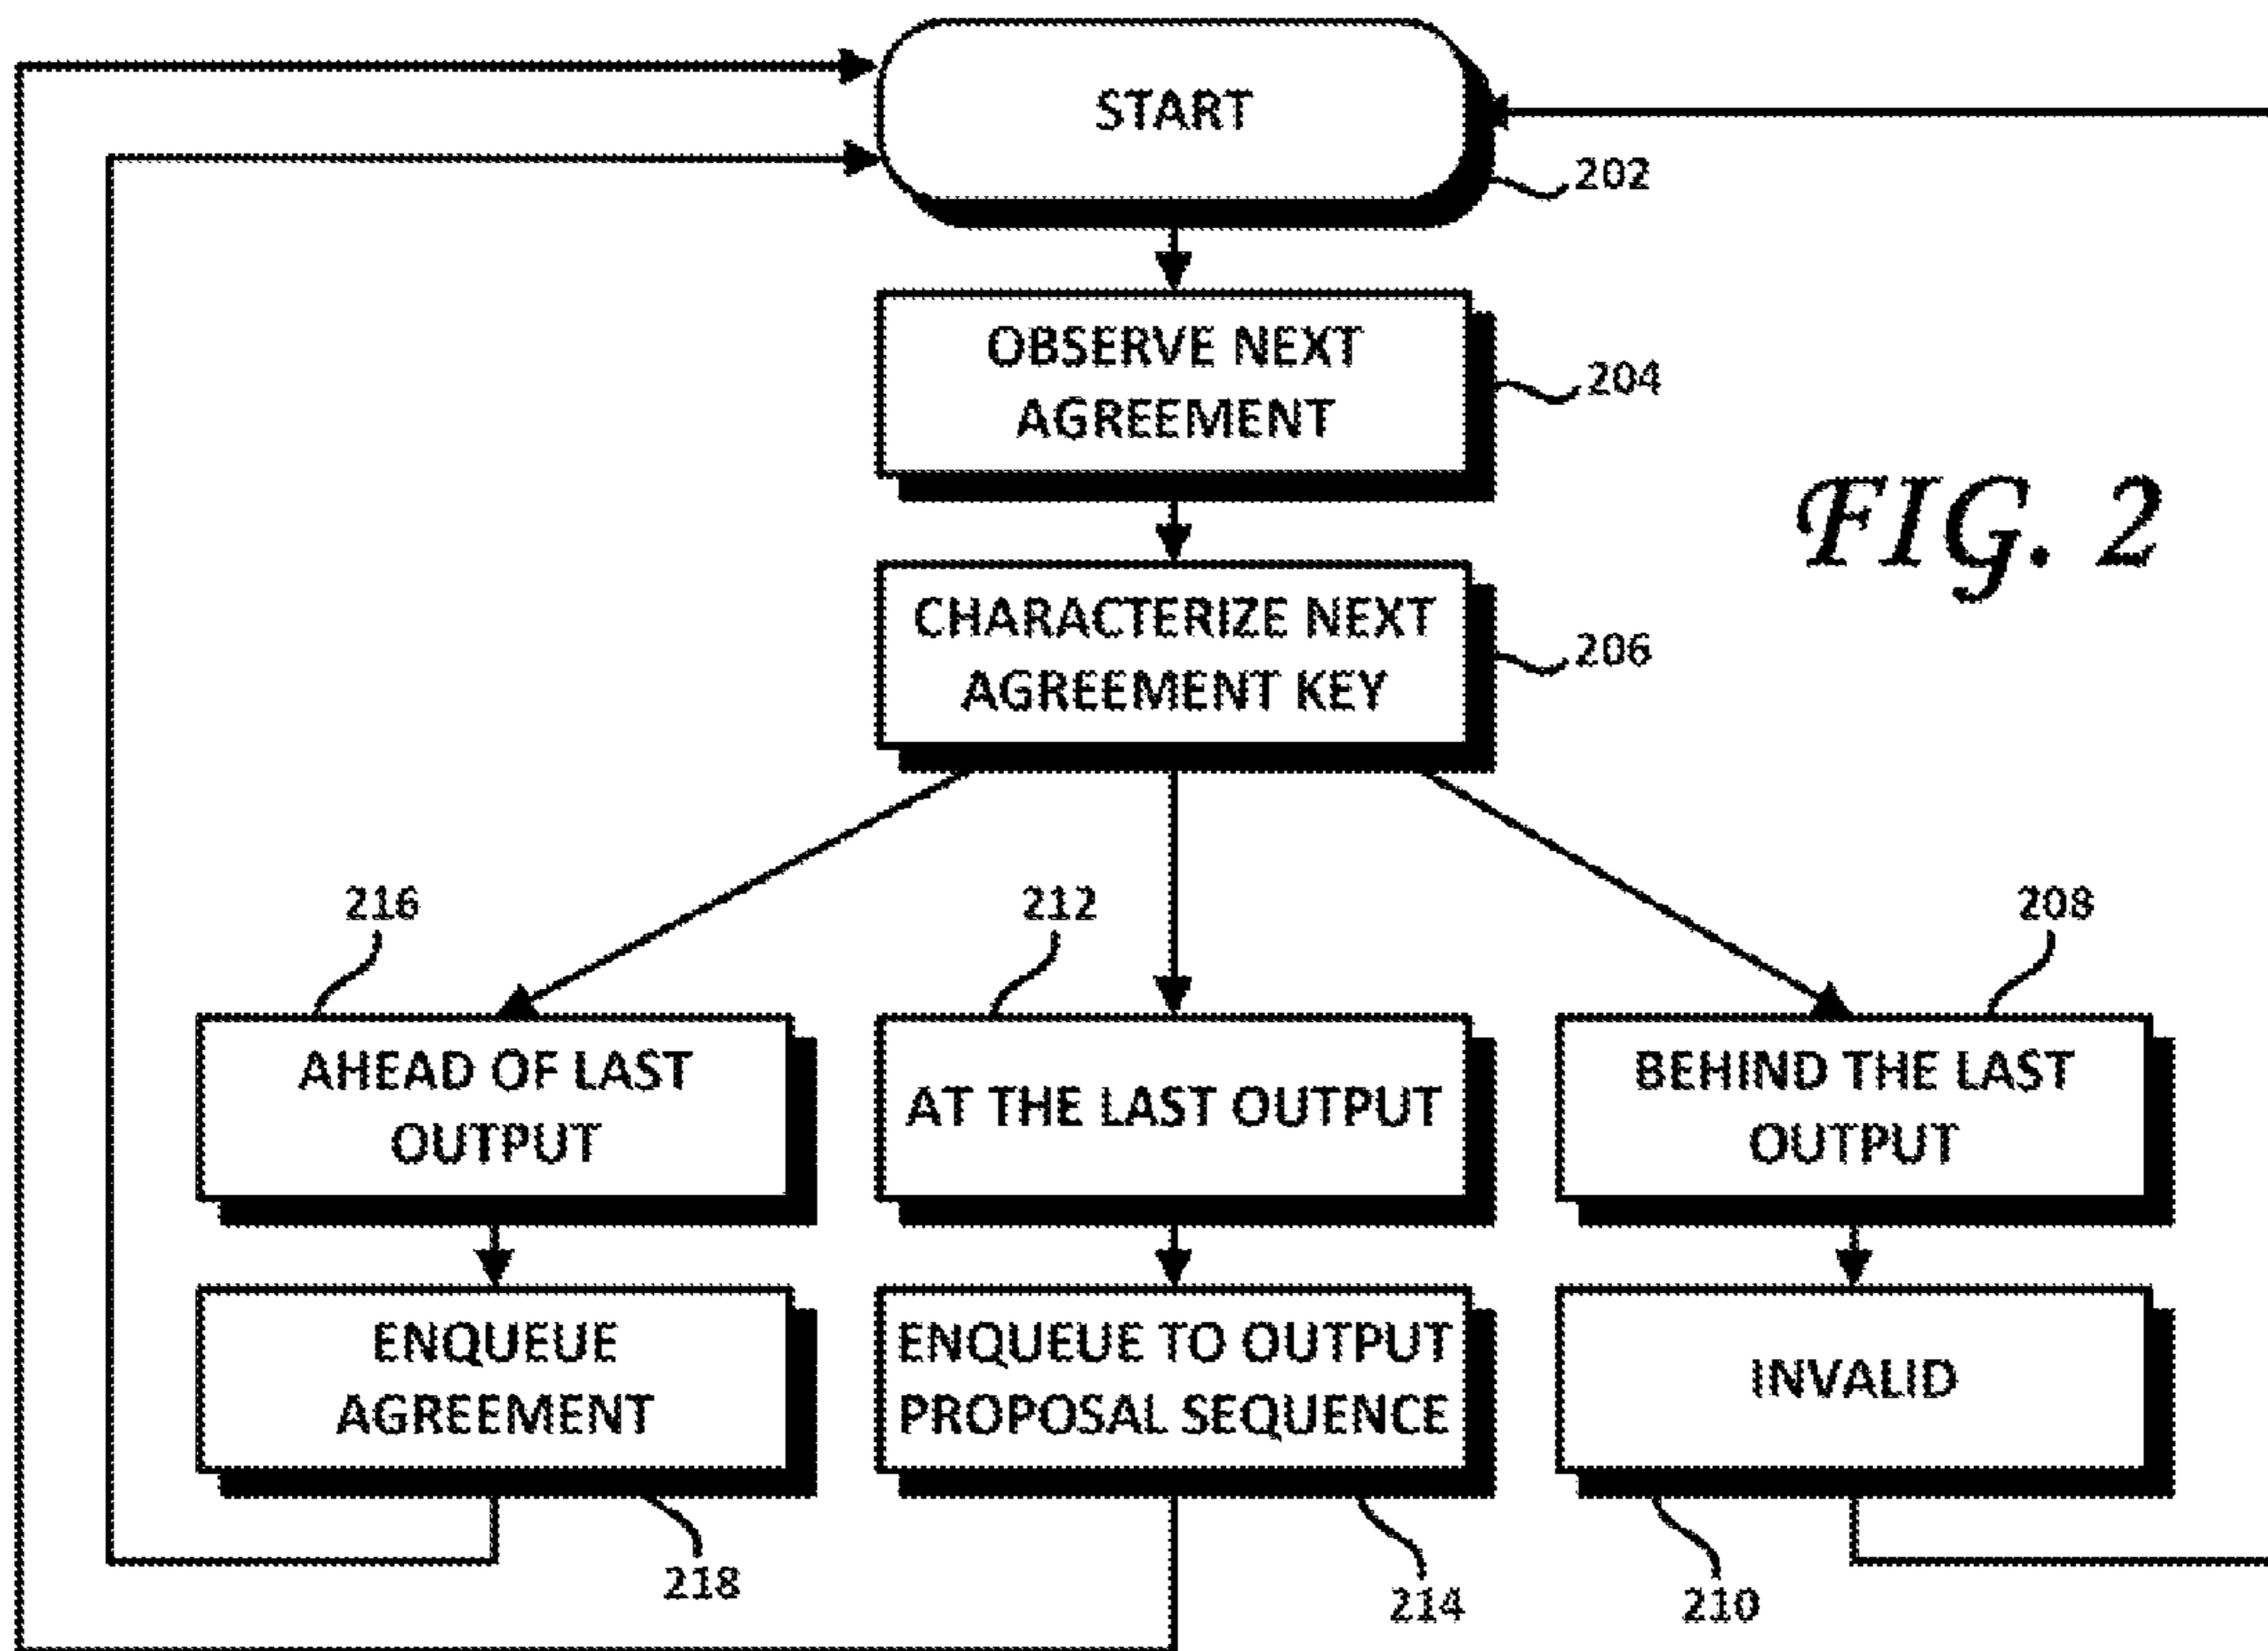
START
202
OBSERVE NEXT AGREEMENT
204
FIG. 2
CHARACTERIZE NEXT AGREEMENT KEY
206
216
212
208
AHEAD OF LAST OUTPUT
AT THE LAST OUTPUT
BEHIND THE LAST OUTPUT
ENQUEUE AGREEMENT
ENQUEUE TO OUTPUT PROPOSAL SEQUENCE
INVALID
218
214
210